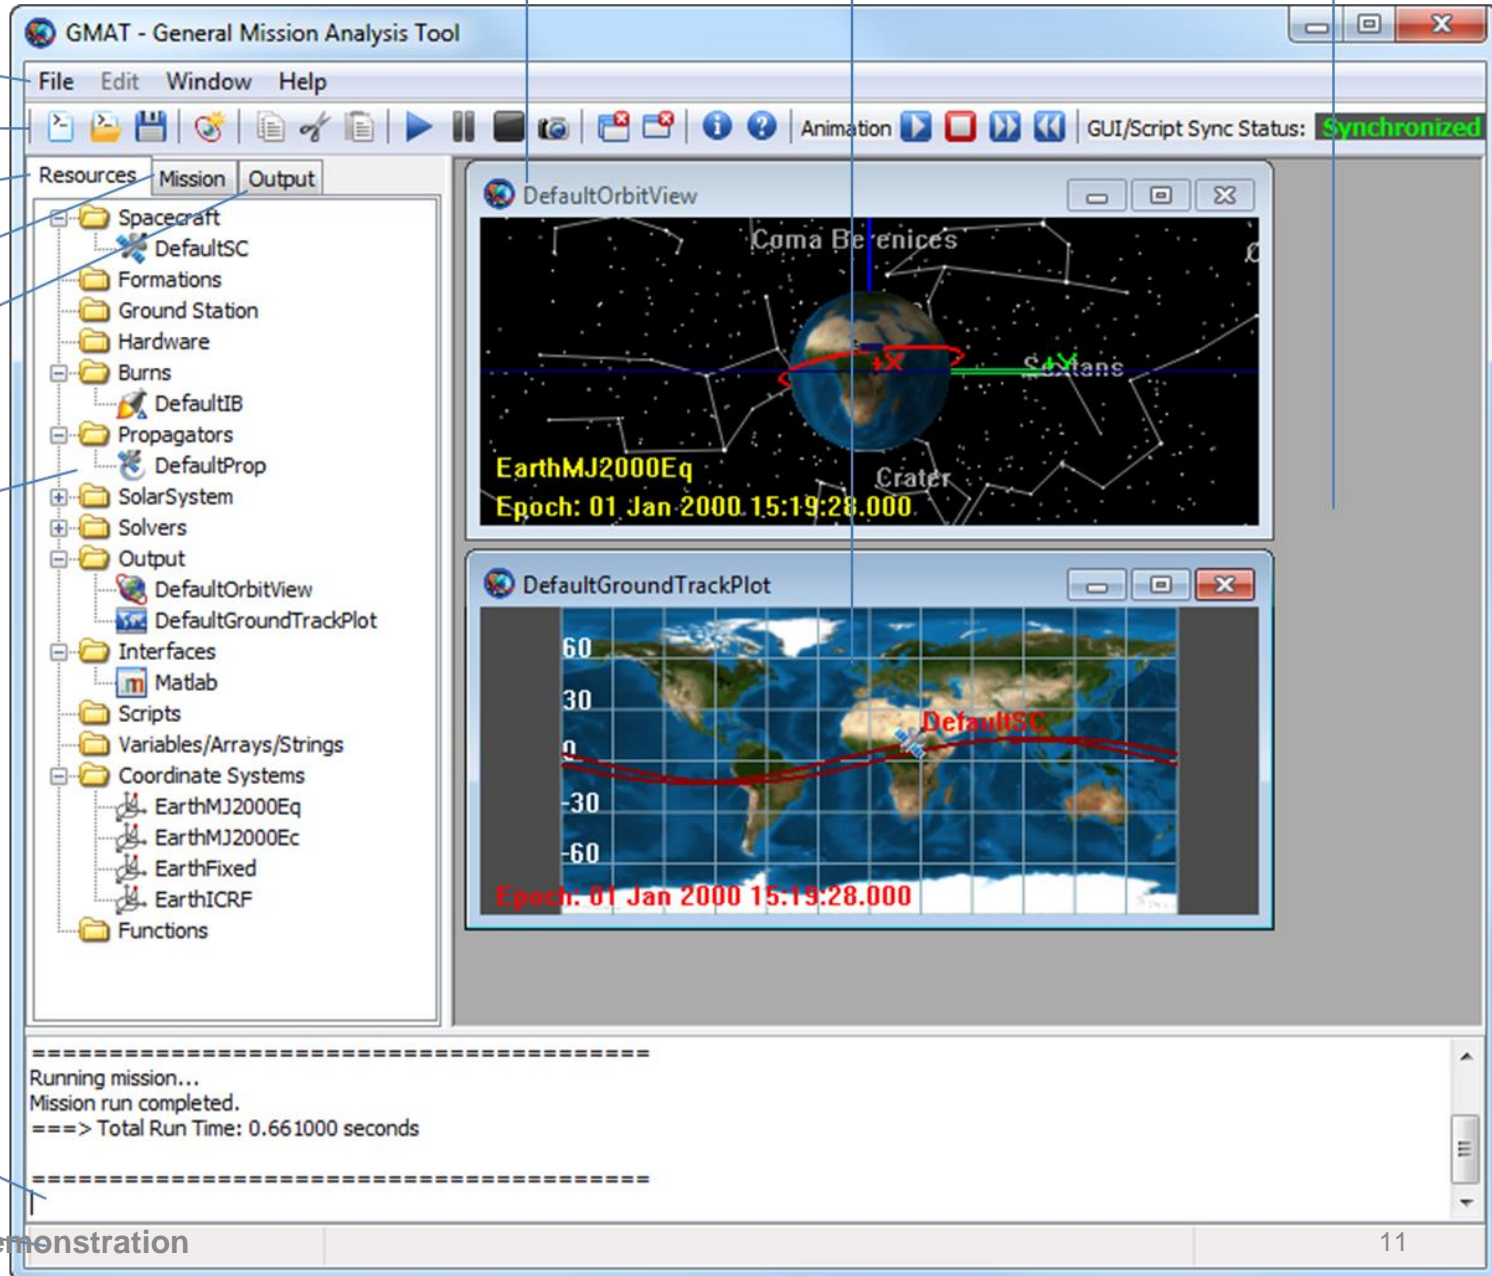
GMAT - General Mission Analysis Tool

File Edit Window Help

Animation GUI/Script Sync Status: Synchronized

Resources Mission Output

Spacecraft
DefaultSC
Formations
Ground Station
Hardware
Burns
DefaultIB
Propagators
DefaultProp
SolarSystem
Solvers
Output
DefaultOrbitView
DefaultGroundTrackPlot
Interfaces
Matlab
Scripts
Variables/Arrays/Strings
Coordinate Systems
EarthMJ2000Eq
EarthMJ2000Ec
EarthFixed
EarthICRF
Functions

DefaultOrbitView

Coma Berenices
+X
Sextans
+Y
EarthMJ2000Eq
Crater
Epoch: 01 Jan 2000 15:19:28.000

DefaultGroundTrackPlot

60
30
0
-30
-60
DefaultSC
Epoch: 01 Jan 2000 15:19:28.000

========================================
Running mission...
Mission run completed.
===> Total Run Time: 0.661000 seconds

========================================

monstration
11